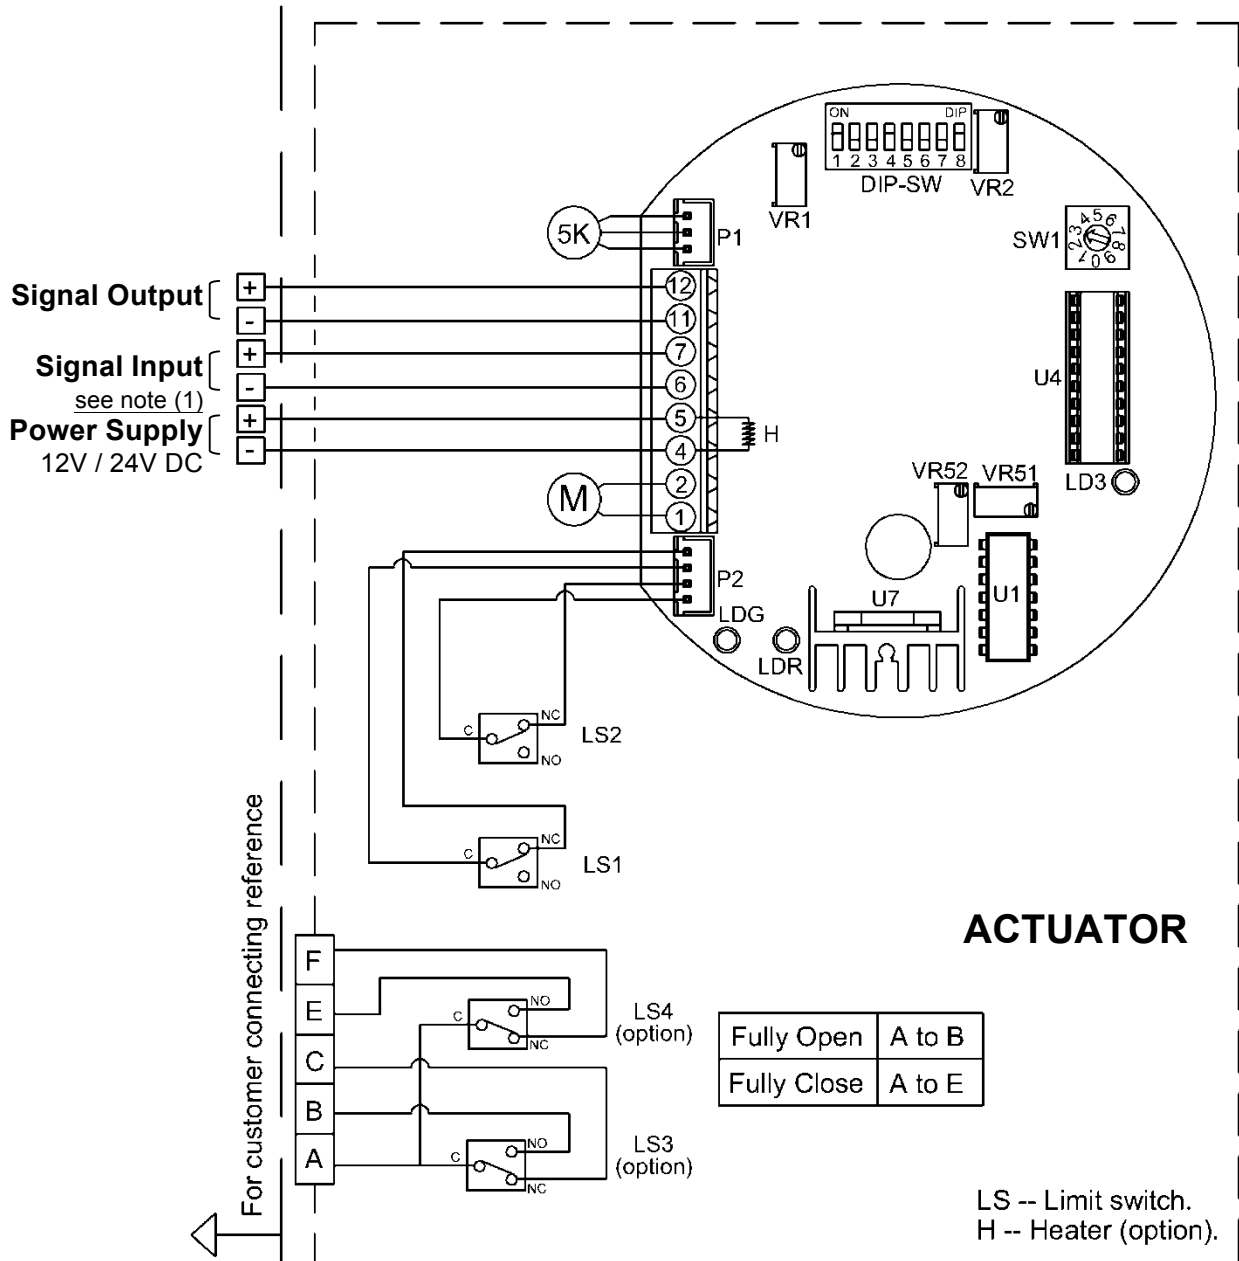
ON DIP
1 2 3 4 5 6 7 8
DIP-SW
VR2
VR1
5K
P1
SW1
2 3 4 5 6 7 8 9 0 1

Signal Output
+
-
12
11
Signal Input
+
-
7
6
see note (1)
Power Supply
+
-
5
4
H
12V / 24V DC
U4
VR52
VR51
LD3
M
2
1
P2
U7
U1
LDG
LDR
C
NC
NO
LS2
C
NC
NO
LS1

For customer connecting reference

ACTUATOR

F
E
C
B
A
C
NO
NC
LS4
(option)
C
NO
NC
LS3
(option)

| Fully Open | A to B |
|---|---|
| Fully Close | A to E |

LS -- Limit switch.
H -- Heater (option).